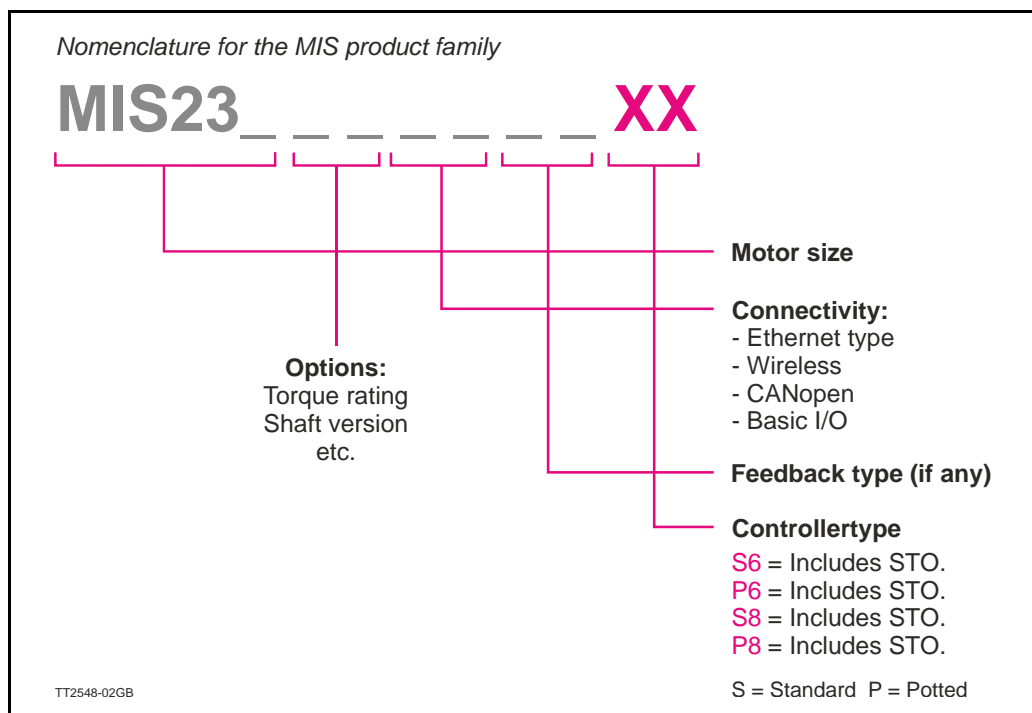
Nomenclature for the MIS product family

MIS23_ _ _ _ _ _ _ _XX

Motor size

Connectivity:
- Ethernet type
- Wireless
- CANopen
- Basic I/O

Options:
Torque rating
Shaft version
etc.

Feedback type (if any)

Controllertype
S6 = Includes STO.
P6 = Includes STO.
S8 = Includes STO.
P8 = Includes STO.

TT2548-02GB

S = Standard P = Potted